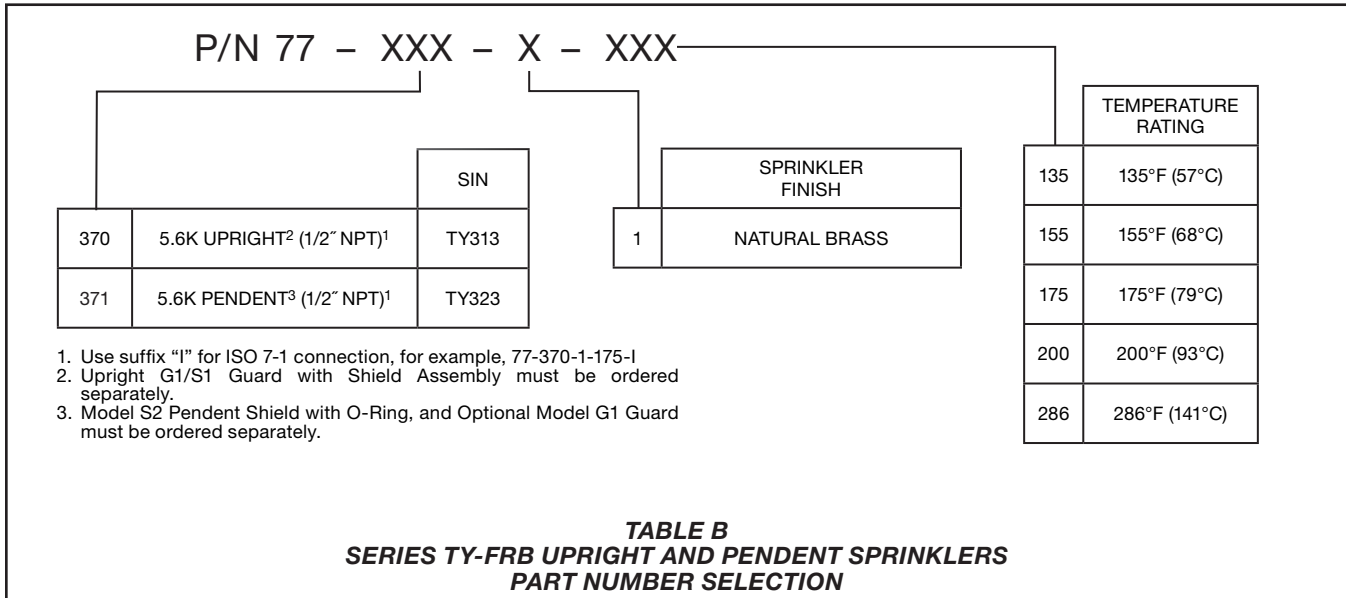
P/N 77 – XXX – X – XXX

| | | SIN |
|---|---|---|
| 370 | 5.6K UPRIGHT$^2$ (1/2″ NPT)$^1$ | TY313 |
| 371 | 5.6K PENDENT$^3$ (1/2″ NPT)$^1$ | TY323 |

| | SPRINKLER FINISH |
|---|---|
| 1 | NATURAL BRASS |

| | TEMPERATURE RATING |
|---|---|
| 135 | 135°F (57°C) |
| 155 | 155°F (68°C) |
| 175 | 175°F (79°C) |
| 200 | 200°F (93°C) |
| 286 | 286°F (141°C) |

1. Use suffix "I" for ISO 7-1 connection, for example, 77-370-1-175-I
2. Upright G1/S1 Guard with Shield Assembly must be ordered separately.
3. Model S2 Pendent Shield with O-Ring, and Optional Model G1 Guard must be ordered separately.

TABLE B
SERIES TY-FRB UPRIGHT AND PENDENT SPRINKLERS
PART NUMBER SELECTION